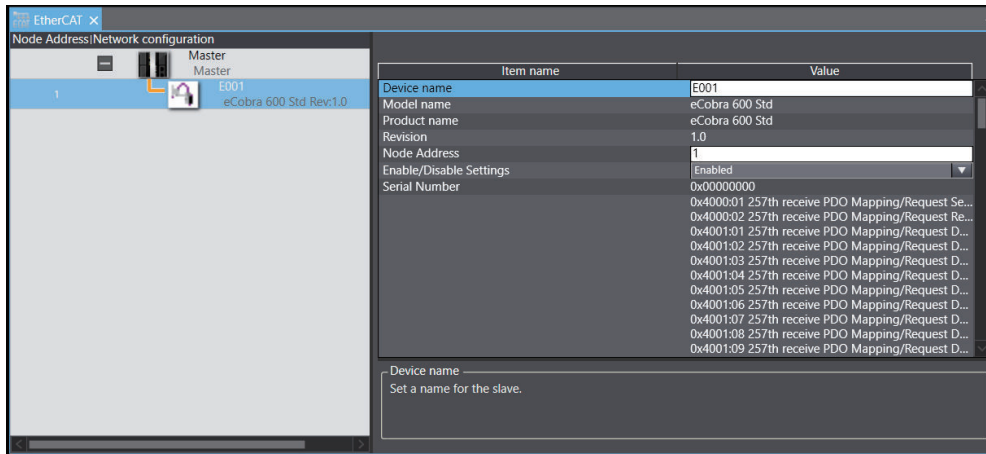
EtherCAT ×

Node Address|Network configuration

Master
Master

1
E001
eCobra 600 Std Rev:1.0

| Item name | Value |
|---|---|
| Device name | E001 |
| Model name | eCobra 600 Std |
| Product name | eCobra 600 Std |
| Revision | 1.0 |
| Node Address | 1 |
| Enable/Disable Settings | Enabled |
| Serial Number | 0x00000000 |
| | 0x4000:01 257th receive PDO Mapping/Request Se... |
| | 0x4000:02 257th receive PDO Mapping/Request Re... |
| | 0x4001:01 257th receive PDO Mapping/Request D... |
| | 0x4001:02 257th receive PDO Mapping/Request D... |
| | 0x4001:03 257th receive PDO Mapping/Request D... |
| | 0x4001:04 257th receive PDO Mapping/Request D... |
| | 0x4001:05 257th receive PDO Mapping/Request D... |
| | 0x4001:06 257th receive PDO Mapping/Request D... |
| | 0x4001:07 257th receive PDO Mapping/Request D... |
| | 0x4001:08 257th receive PDO Mapping/Request D... |
| | 0x4001:09 257th receive PDO Mapping/Request D... |

Device name
Set a name for the slave.